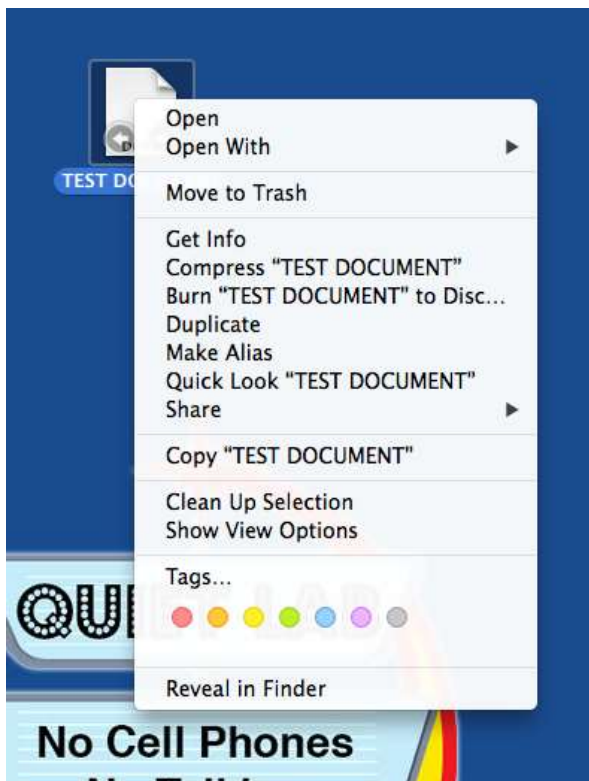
TEST DO

Open
Open With

Move to Trash

Get Info
Compress "TEST DOCUMENT"
Burn "TEST DOCUMENT" to Disc...
Duplicate
Make Alias
Quick Look "TEST DOCUMENT"
Share

Copy "TEST DOCUMENT"

Clean Up Selection
Show View Options

Tags...

Reveal in Finder

QUI

No Cell Phones

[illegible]